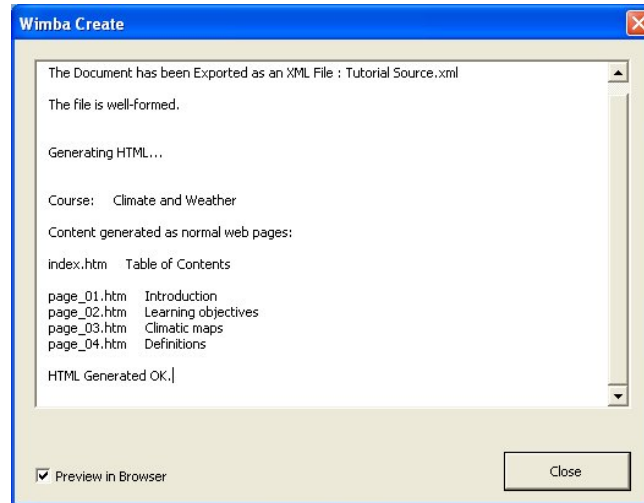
Wimba Create

The Document has been Exported as an XML File : Tutorial Source.xml

The file is well-formed.

Generating HTML...

Course: Climate and Weather

Content generated as normal web pages:

index.htm Table of Contents

page_01.htm Introduction
page_02.htm Learning objectives
page_03.htm Climatic maps
page_04.htm Definitions

HTML Generated OK.

Preview in Browser

Close